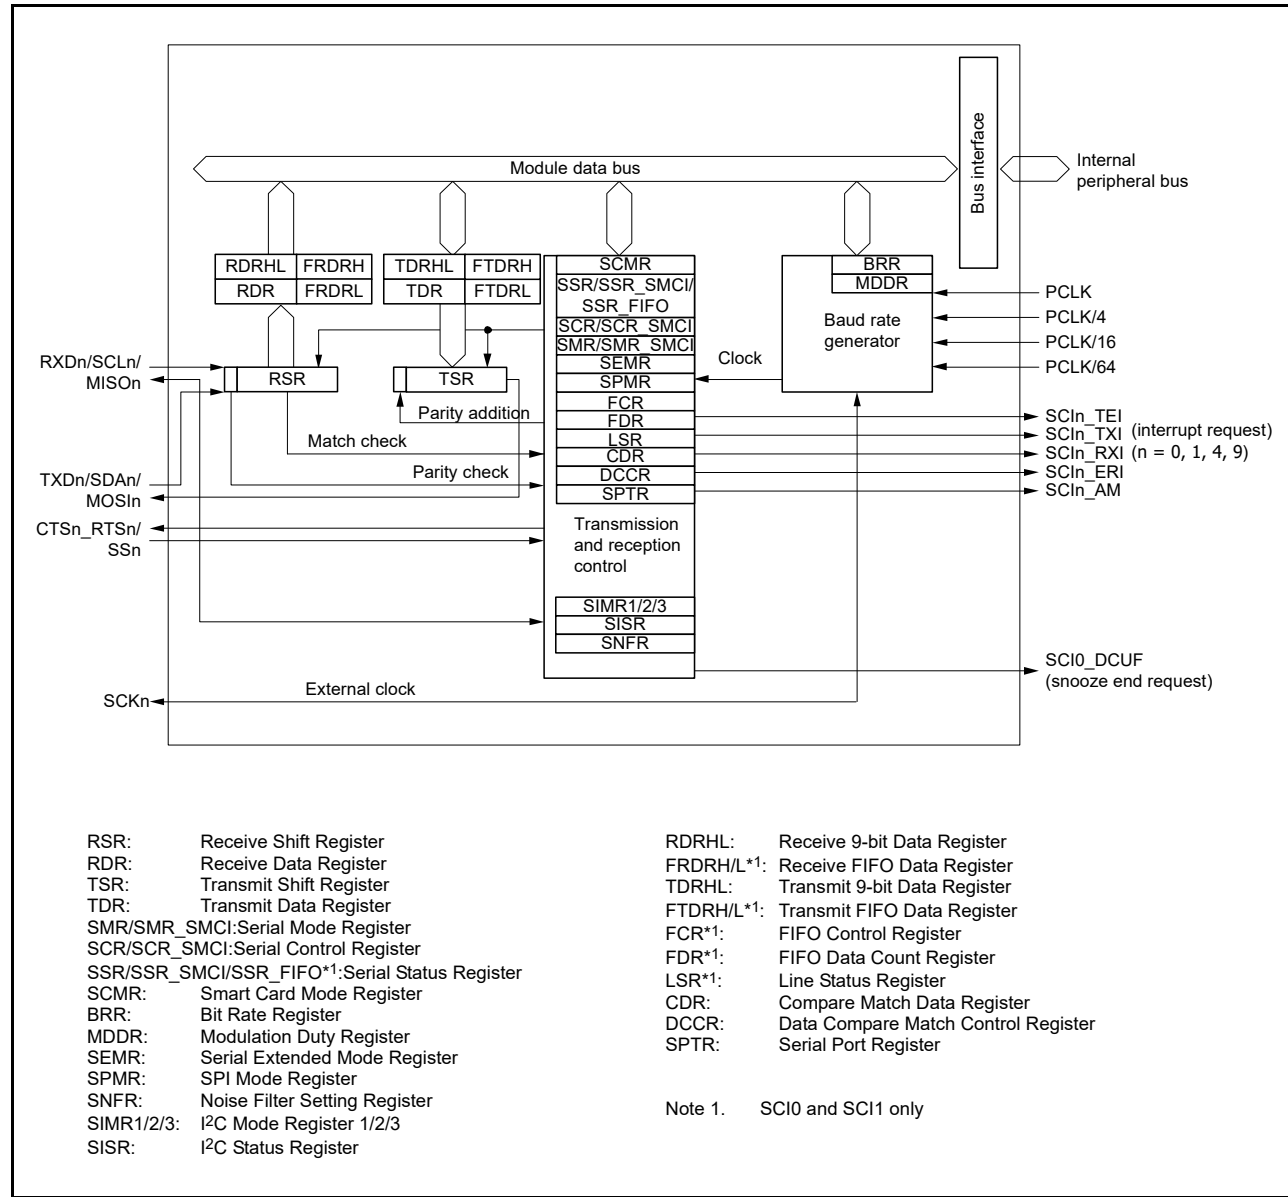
Bus interface

Module data bus

Internal peripheral bus

| RDRHL | FRDRH |
|---|---|
| RDR | FRDRL |

| TDRHL | FTDRH |
|---|---|
| TDR | FTDRL |

SCMR
SSR/SSR_SMCI/ SSR_FIFO
SCR/SCR_SMCI
SMR/SMR_SMCI
SEMR
SPMR
FCR
FDR
LSR
CDR
DCCR
SPTR

BRR
MDDR
Baud rate generator

PCLK
PCLK/4
PCLK/16
PCLK/64

Clock

RXDn/SCLn/ MISOn

RSR

TSR

Parity addition

Match check

Parity check

TXDn/SDAn/ MOSIn

CTSn_RTSn/ SSn

Transmission and reception control

SIMR1/2/3
SISR
SNFR

SCIn_TEI
SCIn_TXI
SCIn_RXI
SCIn_ERI
SCIn_AM
(interrupt request)
(n = 0, 1, 4, 9)

SCI0_DCUF
(snooze end request)

External clock

SCKn

RSR: Receive Shift Register
RDR: Receive Data Register
TSR: Transmit Shift Register
TDR: Transmit Data Register
SMR/SMR_SMCI:Serial Mode Register
SCR/SCR_SMCI:Serial Control Register
SSR/SSR_SMCI/SSR_FIFO*1:Serial Status Register
SCMR: Smart Card Mode Register
BRR: Bit Rate Register
MDDR: Modulation Duty Register
SEMR: Serial Extended Mode Register
SPMR: SPI Mode Register
SNFR: Noise Filter Setting Register
SIMR1/2/3: I$^2$C Mode Register 1/2/3
SISR: I$^2$C Status Register

RDRHL: Receive 9-bit Data Register
FRDRH/L*1: Receive FIFO Data Register
TDRHL: Transmit 9-bit Data Register
FTDRH/L*1: Transmit FIFO Data Register
FCR*1: FIFO Control Register
FDR*1: FIFO Data Count Register
LSR*1: Line Status Register
CDR: Compare Match Data Register
DCCR: Data Compare Match Control Register
SPTR: Serial Port Register

Note 1. SCI0 and SCI1 only